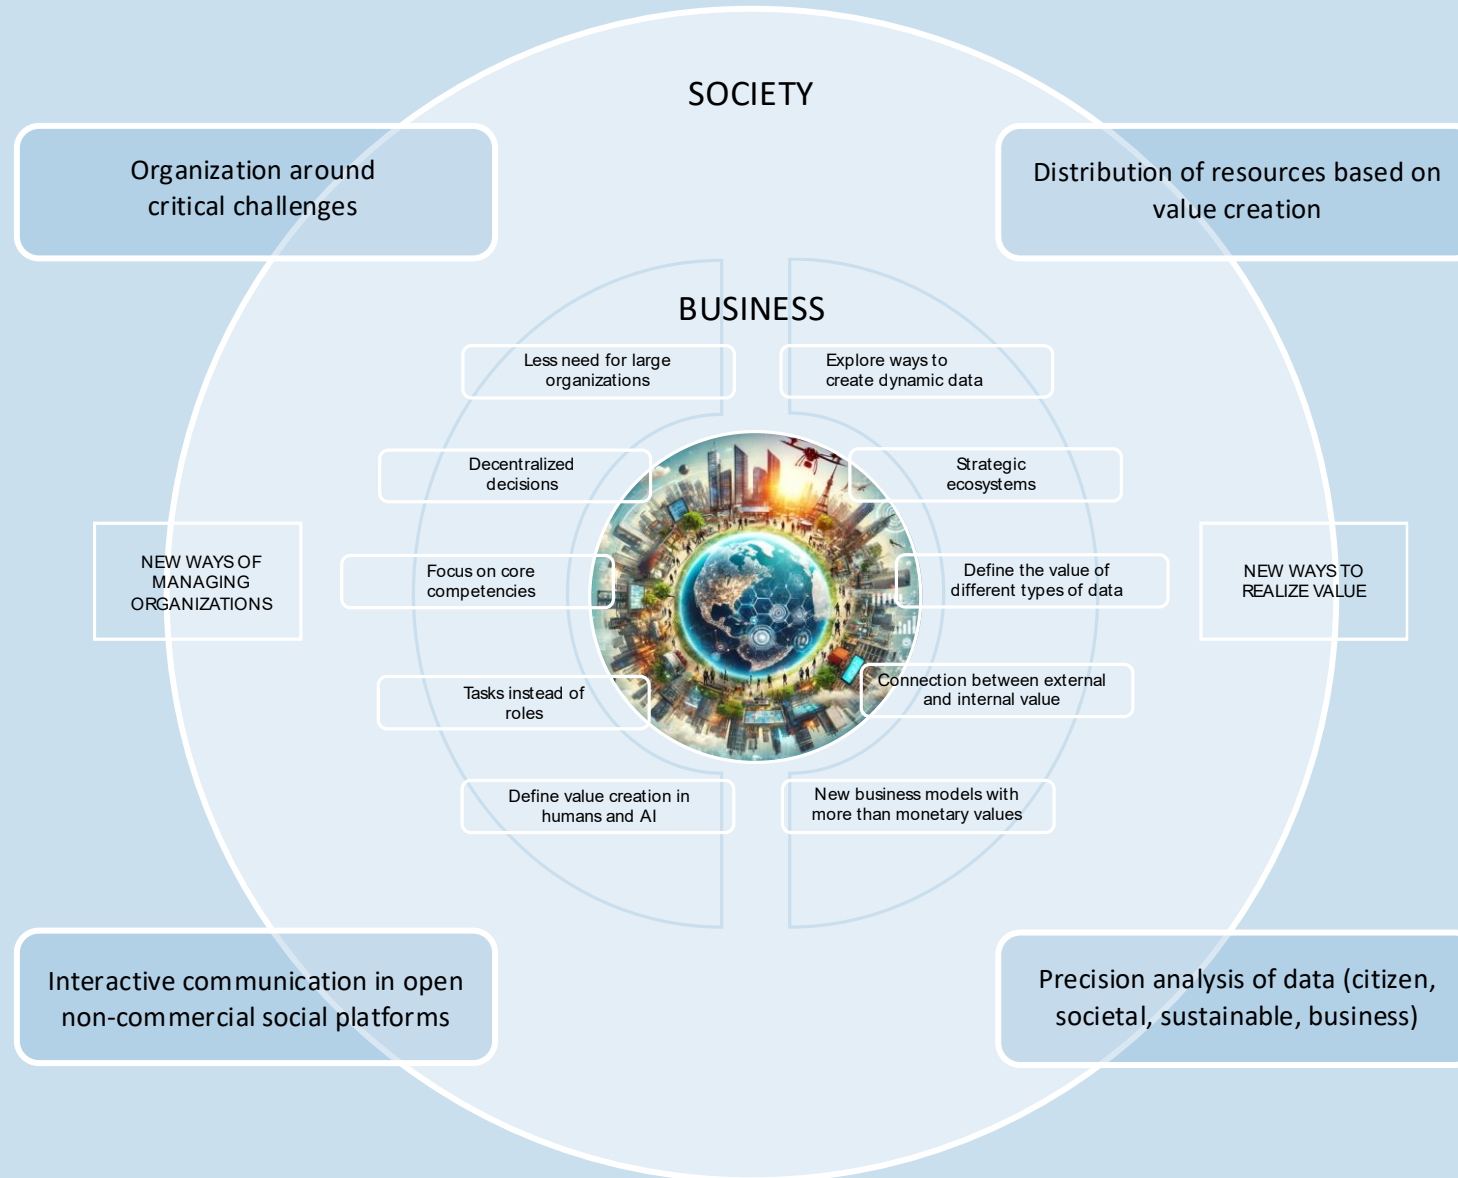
SOCIETY

Organization around critical challenges

Distribution of resources based on value creation

BUSINESS

Less need for large organizations

Explore ways to create dynamic data

Decentralized decisions

Strategic ecosystems

NEW WAYS OF MANAGING ORGANIZATIONS

Focus on core competencies

Define the value of different types of data

NEW WAYS TO REALIZE VALUE

Tasks instead of roles

Connection between external and internal value

Define value creation in humans and AI

New business models with more than monetary values

Interactive communication in open non-commercial social platforms

Precision analysis of data (citizen, societal, sustainable, business)